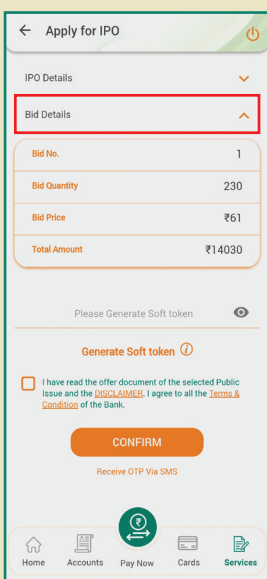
Apply for IPO

IPO Details

Bid Details

| Bid No. | 1 |
|---|---|
| Bid Quantity | 230 |
| Bid Price | ₹61 |
| Total Amount | ₹14030 |

Please Generate Soft token

Generate Soft token

I have read the offer document of the selected Public Issue and the DISCLAIMER. I agree to all the Terms & Condition of the Bank.

CONFIRM

Receive OTP Via SMS

Home Accounts Pay Now Cards Services